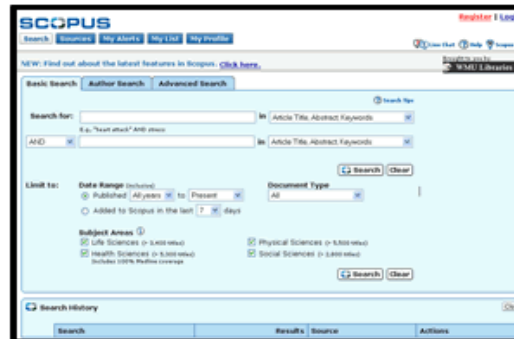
SCOPUS

Register | Log

Search | Sources | My Alerts | My List | My Profile

Live Chat | Help | Scopus

NEW: Find out about the latest features in Scopus. Click here.

Brought to you by
WMU Libraries

Basic Search | Author Search | Advanced Search

Search tips

Search for: [ ] in Article Title, Abstract, Keywords
E.g., "heart attack" AND stress

AND [ ] in Article Title, Abstract, Keywords

Search | Clear

Limit to:

Date Range (inclusive)
Published All years to Present
Added to Scopus in the last 7 days

Document Type
All

Subject Areas
Life Sciences (> 3,400 titles)
Health Sciences (> 5,300 titles)
Includes 100% Medline coverage
Physical Sciences (> 5,500 titles)
Social Sciences (> 2,800 titles)

Search | Clear

Search History

| Search | Results | Source | Actions |
|---|---|---|---|